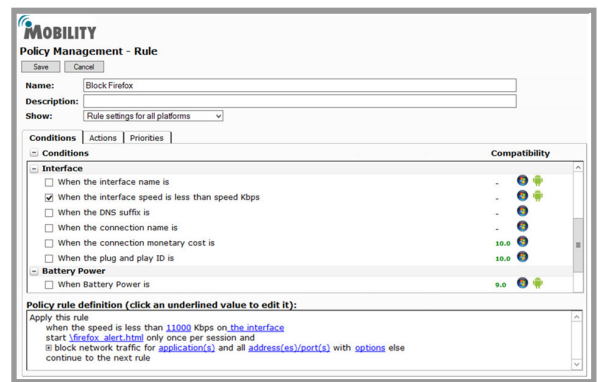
MOBILITY

Policy Management - Rule

Save Cancel

Name: Block Firefox

Description:

Show: Rule settings for all platforms

Conditions | Actions | Priorities

Conditions Compatibility

Interface

When the interface name is -

When the interface speed is less than speed Kbps -

When the DNS suffix is -

When the connection name is -

When the connection monetary cost is 10.0

When the plug and play ID is 10.0

Battery Power

When Battery Power is 9.0

Policy rule definition (click an underlined value to edit it):

Apply this rule
when the speed is less than 11000 Kbps on the interface
start \firefox_alert.html only once per session and
block network traffic for application(s) and all address(es)/port(s) with options else
continue to the next rule